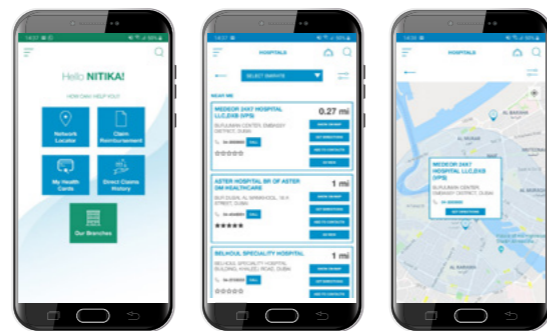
Hello NITIKA!

HOW CAN I HELP YOU?

Network Locator

Claim Reimbursement

My Health Cards

Direct Claims History

Our Branches

HOSPITALS

SELECT EMIRATE

NEAR ME

MEDEOR 24X7 HOSPITAL LLC,EXB (VPS)

0.27 mi

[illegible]

ASTER HOSPITAL BR OF ASTER DM HEALTHCARE

1 mi

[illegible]

BELHOUL SPECIALITY HOSPITAL

1 mi

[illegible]

HOSPITALS

MEDEOR 24X7 HOSPITAL LLC,EXB (VPS)

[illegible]